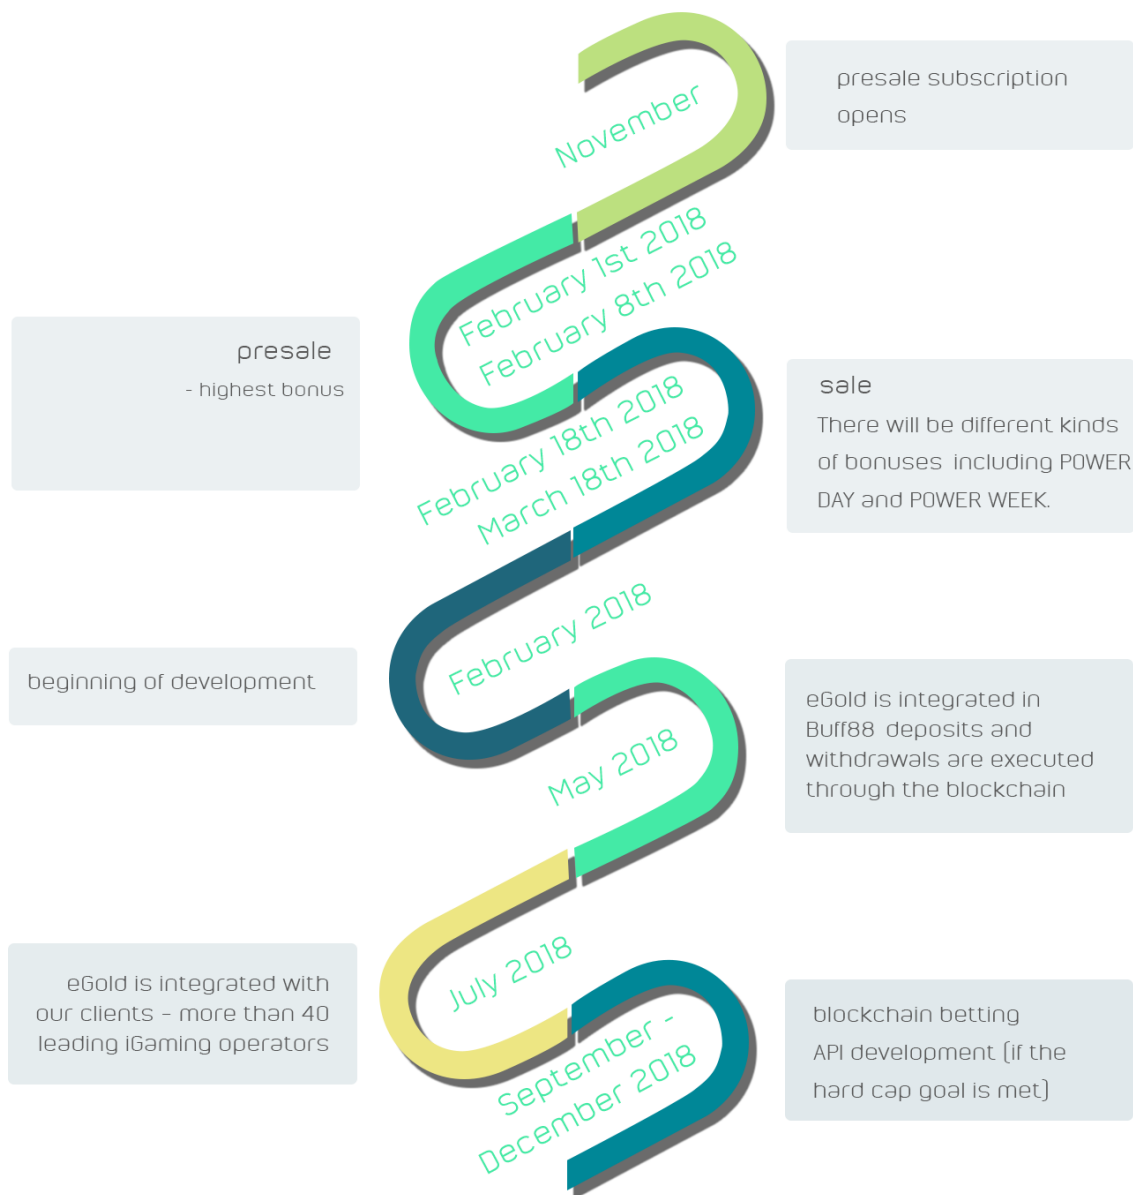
November

presale subscription opens

February 1st 2018
February 8th 2018

presale
- highest bonus

February 18th 2018
March 18th 2018

sale
There will be different kinds of bonuses including POWER DAY and POWER WEEK.

February 2018

beginning of development

May 2018

eGold is integrated in Buff88 deposits and withdrawals are executed through the blockchain

July 2018

eGold is integrated with our clients - more than 40 leading iGaming operators

September - December 2018

blockchain betting API development (if the hard cap goal is met)